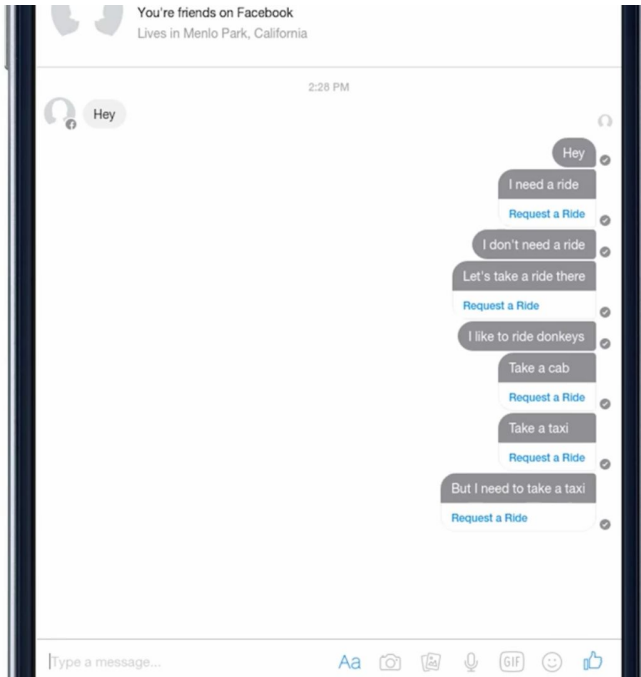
You're friends on Facebook
Lives in Menlo Park, California

2:28 PM

Hey

Hey

I need a ride
Request a Ride

I don't need a ride

Let's take a ride there
Request a Ride

I like to ride donkeys

Take a cab
Request a Ride

Take a taxi
Request a Ride

But I need to take a taxi
Request a Ride

Type a message...
Aa
GIF